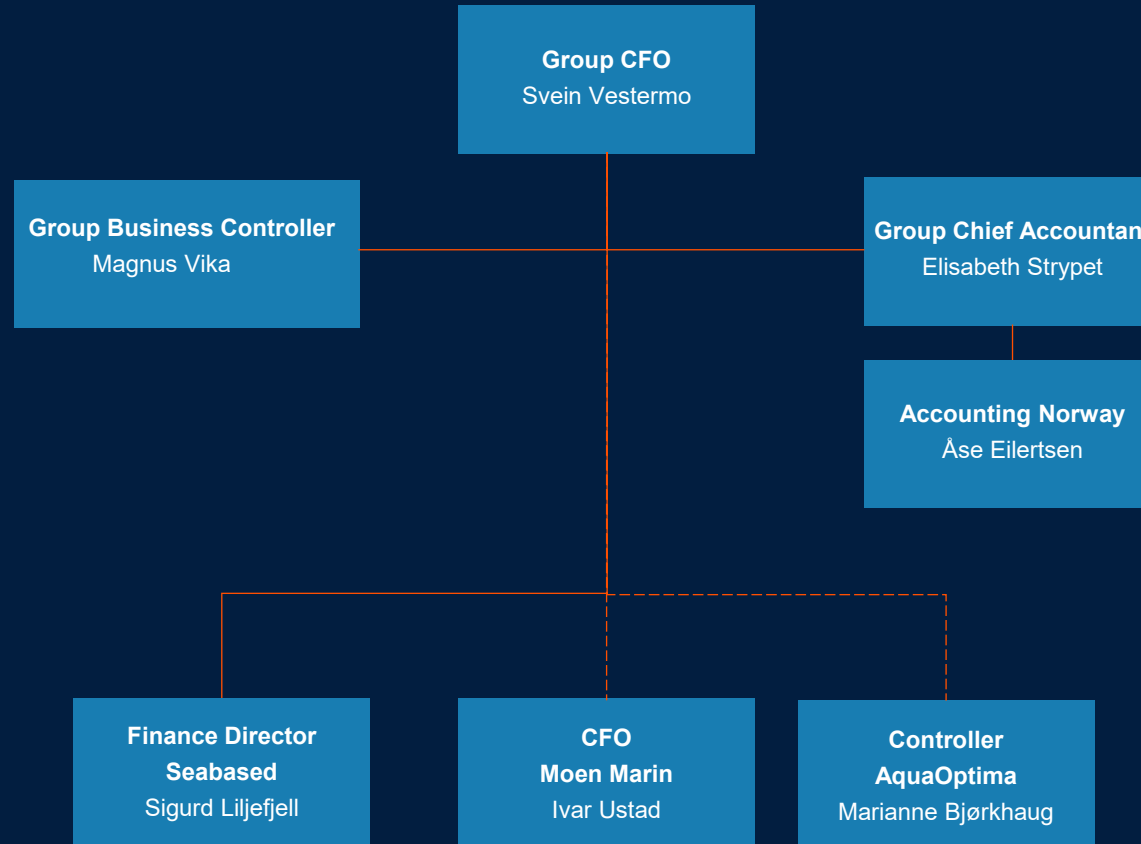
Group CFO
Svein Vestermo

Group Business Controller
Magnus Vika

Group Chief Accountan
Elisabeth Strypet

Accounting Norway
Åse Eilertsen

Finance Director
Seabased
Sigurd Liljefjell

CFO
Moen Marin
Ivar Ustad

Controller
AquaOptima
Marianne Bjørkhaug